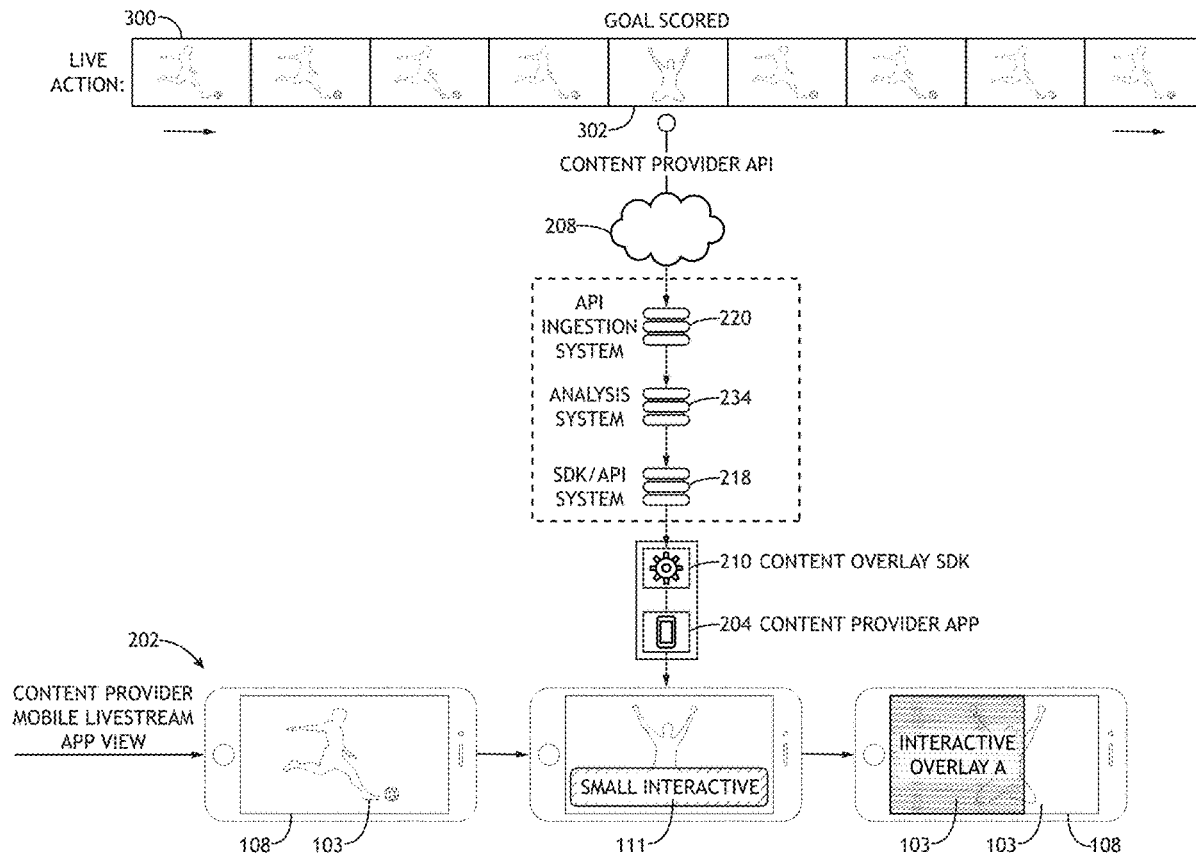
300

GOAL SCORED

LIVE ACTION:

302

CONTENT PROVIDER API

208

API INGESTION SYSTEM

220

ANALYSIS SYSTEM

234

SDK/API SYSTEM

218

210 CONTENT OVERLAY SDK

204 CONTENT PROVIDER APP

202

CONTENT PROVIDER MOBILE LIVESTREAM APP VIEW

SMALL INTERACTIVE

INTERACTIVE OVERLAY A

108

103

111

103

103

108